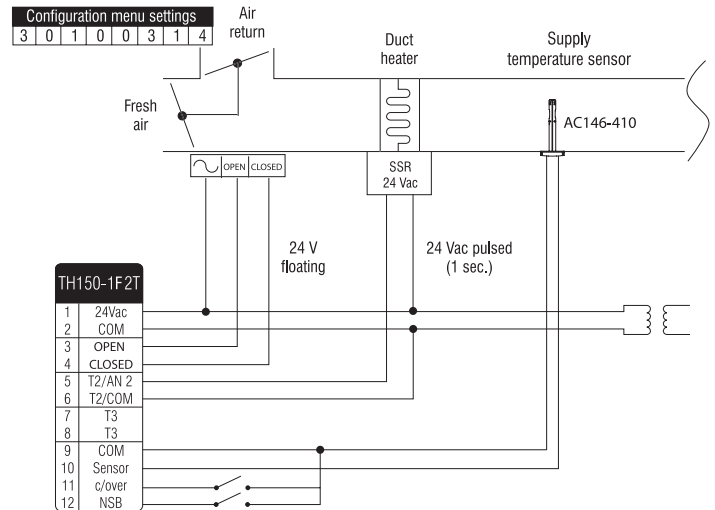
Configuration menu settings

| 3 | 0 | 1 | 0 | 0 | 3 | 1 | 4 |
|---|---|---|---|---|---|---|---|

Air return

Duct heater

Supply temperature sensor

Fresh air

AC146-410

OPEN CLOSED

SSR 24 Vac

24 V floating

24 Vac pulsed (1 sec.)

TH150-1F2T

| | |
|---|---|
| 1 | 24Vac |
| 2 | COM |
| 3 | OPEN |
| 4 | CLOSED |
| 5 | T2/AN 2 |
| 6 | T2/COM |
| 7 | T3 |
| 8 | T3 |
| 9 | COM |
| 10 | Sensor |
| 11 | c/over |
| 12 | NSB |